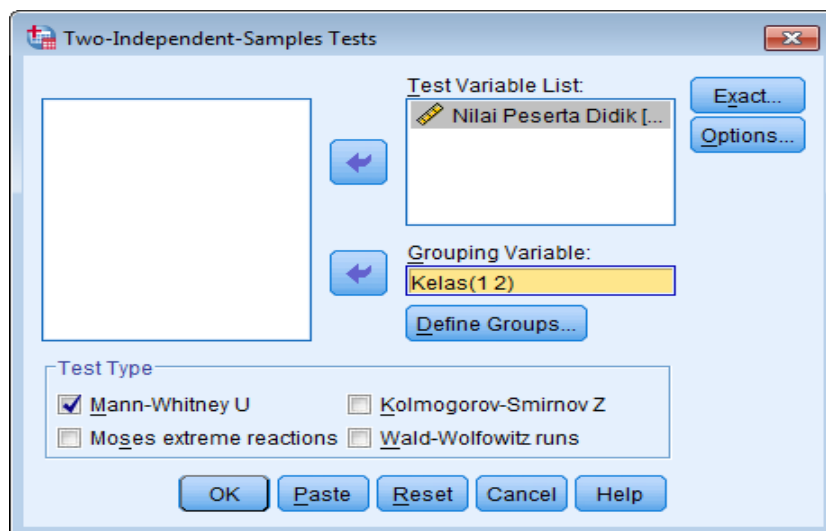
Two-Independent-Samples Tests

Test Variable List:
Nilai Peserta Didik [...

Exact...
Options...

Grouping Variable:
Kelas(1 2)

Define Groups...

Test Type
Mann-Whitney U
Kolmogorov-Smirnov Z
Moses extreme reactions
Wald-Wolfowitz runs

OK
Paste
Reset
Cancel
Help